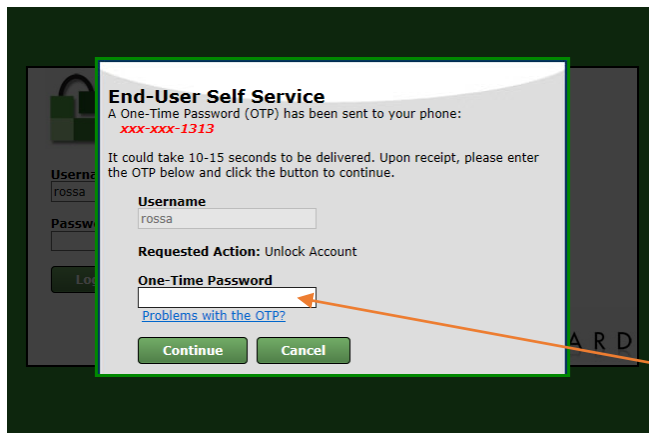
End-User Self Service
A One-Time Password (OTP) has been sent to your phone:
xxx-xxx-1313

It could take 10-15 seconds to be delivered. Upon receipt, please enter the OTP below and click the button to continue.

Username
rossa

Requested Action: Unlock Account

One-Time Password

Problems with the OTP?

Continue Cancel

Userna
rossa
Passw
Lo
ARD